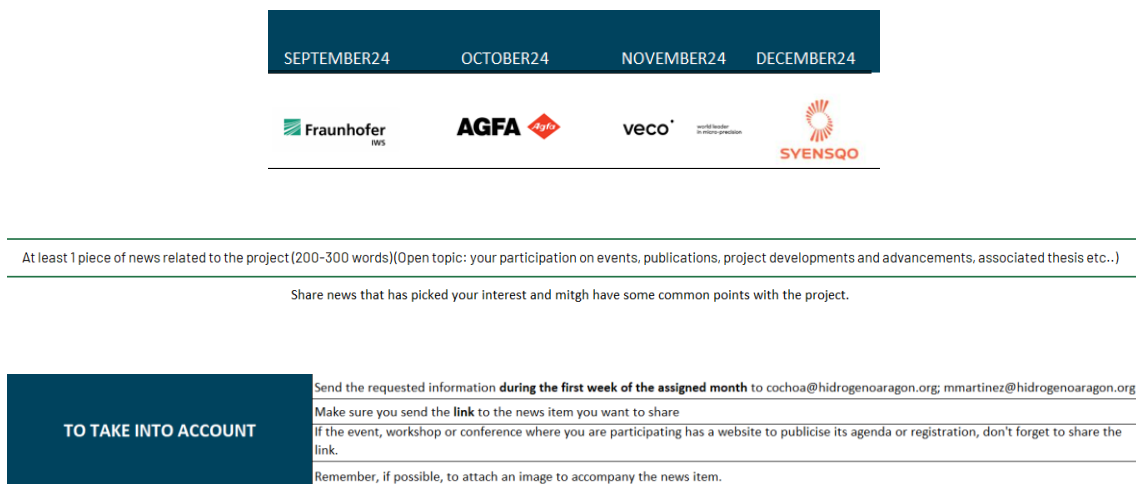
| SEPTEMBER24 | OCTOBER24 | NOVEMBER24 | DECEMBER24 |
|---|---|---|---|
| Fraunhofer IWS | AGFA Agfa | veco world leader in micro-precision | SYENSQO |

At least 1 piece of news related to the project (200-300 words)(Open topic: your participation on events, publications, project developments and advancements, associated thesis etc..)

Share news that has picked your interest and mitgh have some common points with the project.

| TO TAKE INTO ACCOUNT | |
|---|---|
| | Send the requested information **during the first week of the assigned month** to cochoa@hidrogenoaragon.org; mmartinez@hidrogenoaragon.org |
| | Make sure you send the **link** to the news item you want to share |
| | If the event, workshop or conference where you are participating has a website to publicise its agenda or registration, don't forget to share the link. |
| | Remember, if possible, to attach an image to accompany the news item. |